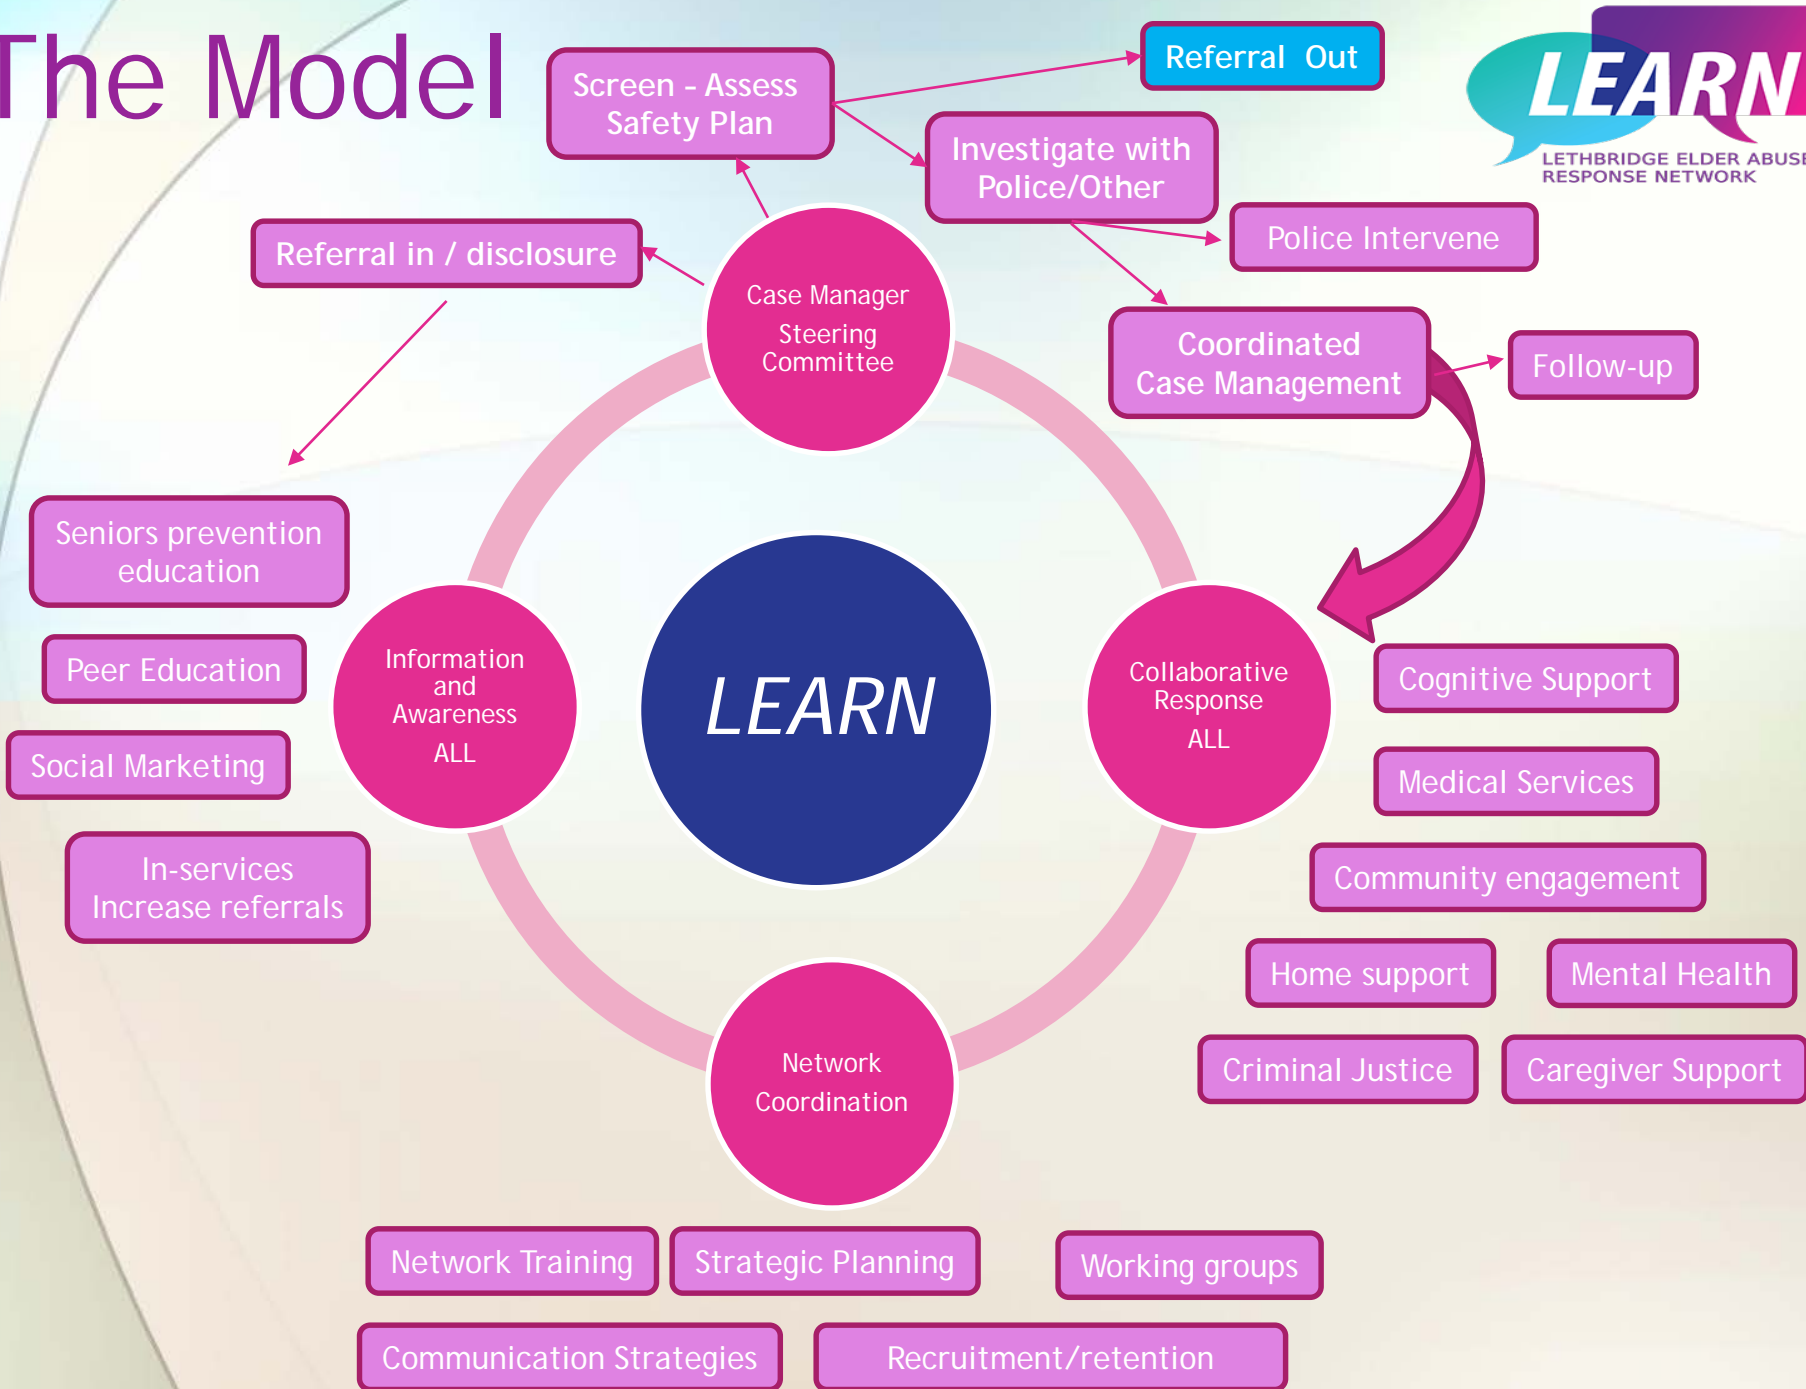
The Model

Screen - Assess Safety Plan

Referral Out

LEARN
LETHBRIDGE ELDER ABUSE RESPONSE NETWORK

Investigate with Police/Other

Referral in / disclosure

Police Intervene

Case Manager
Steering Committee

Coordinated Case Management

Follow-up

Seniors prevention education

Peer Education

Social Marketing

In-services Increase referrals

Information and Awareness
ALL

LEARN

Collaborative Response
ALL

Cognitive Support

Medical Services

Community engagement

Home support

Mental Health

Criminal Justice

Caregiver Support

Network
Coordination

Network Training

Strategic Planning

Working groups

Communication Strategies

Recruitment/retention